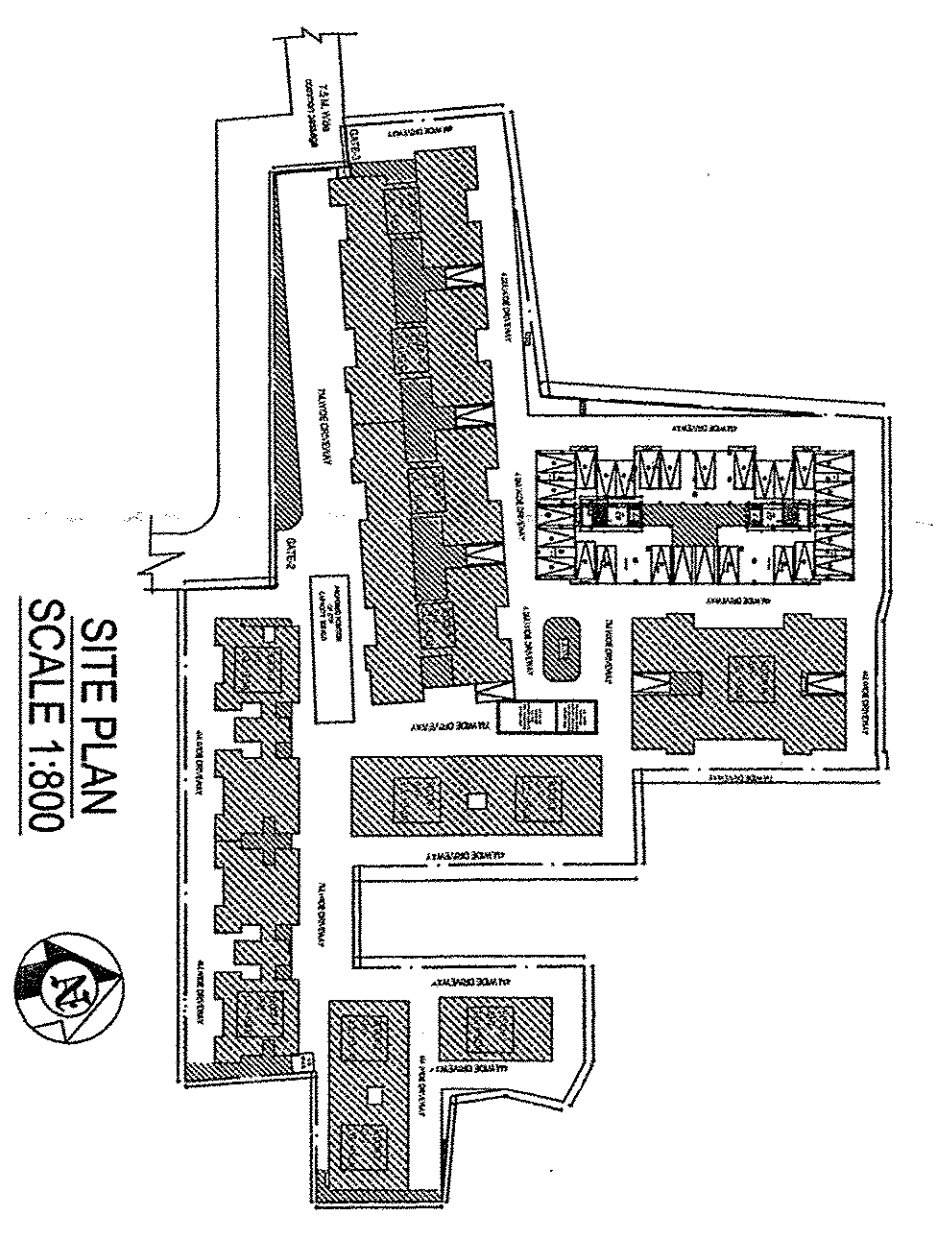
SITE PLAN
SCALE 1:800

GATE-1
GATE-2
7.5 M. WIDE DRIVEWAY
6M WIDE DRIVEWAY
4.5M WIDE DRIVEWAY
7.5M WIDE DRIVEWAY
6M WIDE DRIVEWAY
6M WIDE DRIVEWAY
6M WIDE DRIVEWAY
4.5M WIDE DRIVEWAY
4.5M WIDE DRIVEWAY
7.5M WIDE DRIVEWAY
7.5M WIDE DRIVEWAY
6M WIDE DRIVEWAY
6M WIDE DRIVEWAY
7.5M WIDE DRIVEWAY
6M WIDE DRIVEWAY
6M WIDE DRIVEWAY
6M WIDE DRIVEWAY
6M WIDE DRIVEWAY
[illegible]
N